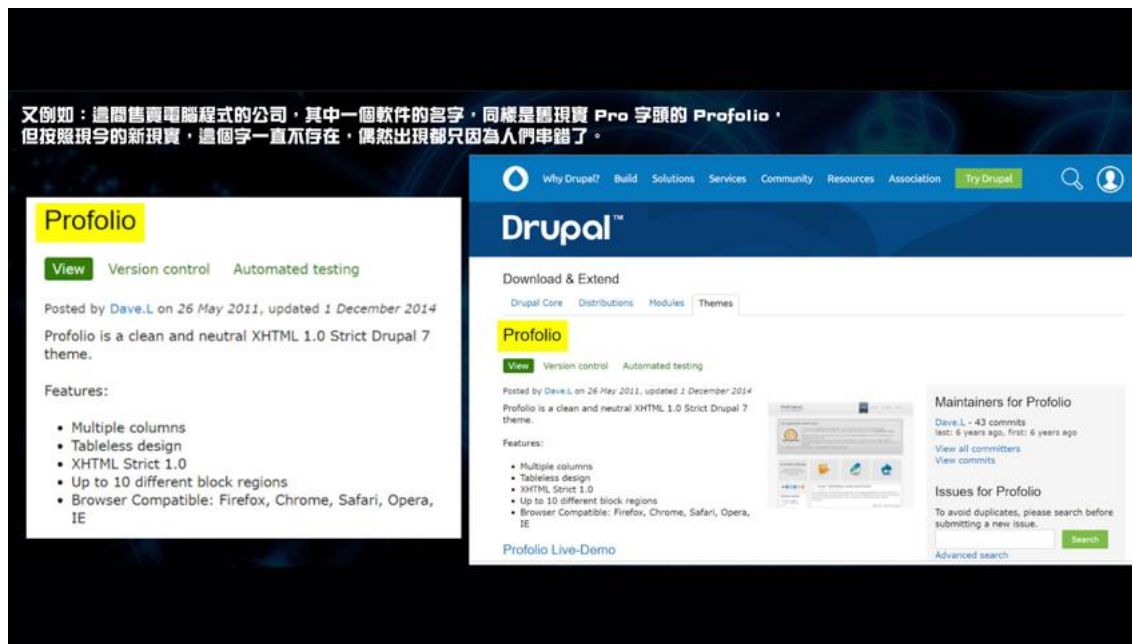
又例如：這間售賣電腦程式的公司，其中一個軟件的名字，同樣是舊現實 Pro 字頭的 Profolio，但按照現今的新現實，這個字一直不存在，偶然出現都只因為人們串錯了。

Profolio

View Version control Automated testing

Posted by Dave.L on 26 May 2011, updated 1 December 2014

Profolio is a clean and neutral XHTML 1.0 Strict Drupal 7 theme.

Features:

- Multiple columns
- Tableless design
- XHTML Strict 1.0
- Up to 10 different block regions
- Browser Compatible: Firefox, Chrome, Safari, Opera, IE

Why Drupal? Build Solutions Services Community Resources Association Try Drupal

Drupal™

Download & Extend

Drupal Core Distributions Modules Themes

Profolio

View Version control Automated testing

Posted by Dave.L on 26 May 2011, updated 1 December 2014

Profolio is a clean and neutral XHTML 1.0 Strict Drupal 7 theme.

Features:

- Multiple columns
- Tableless design
- XHTML Strict 1.0
- Up to 10 different block regions
- Browser Compatible: Firefox, Chrome, Safari, Opera, IE

Profolio Live-Demo

Maintainers for Profolio

Dave.L - 43 commits
last: 6 years ago, first: 6 years ago

View all committers
View commits

Issues for Profolio

To avoid duplicates, please search before submitting a new issue.

Search

Advanced search